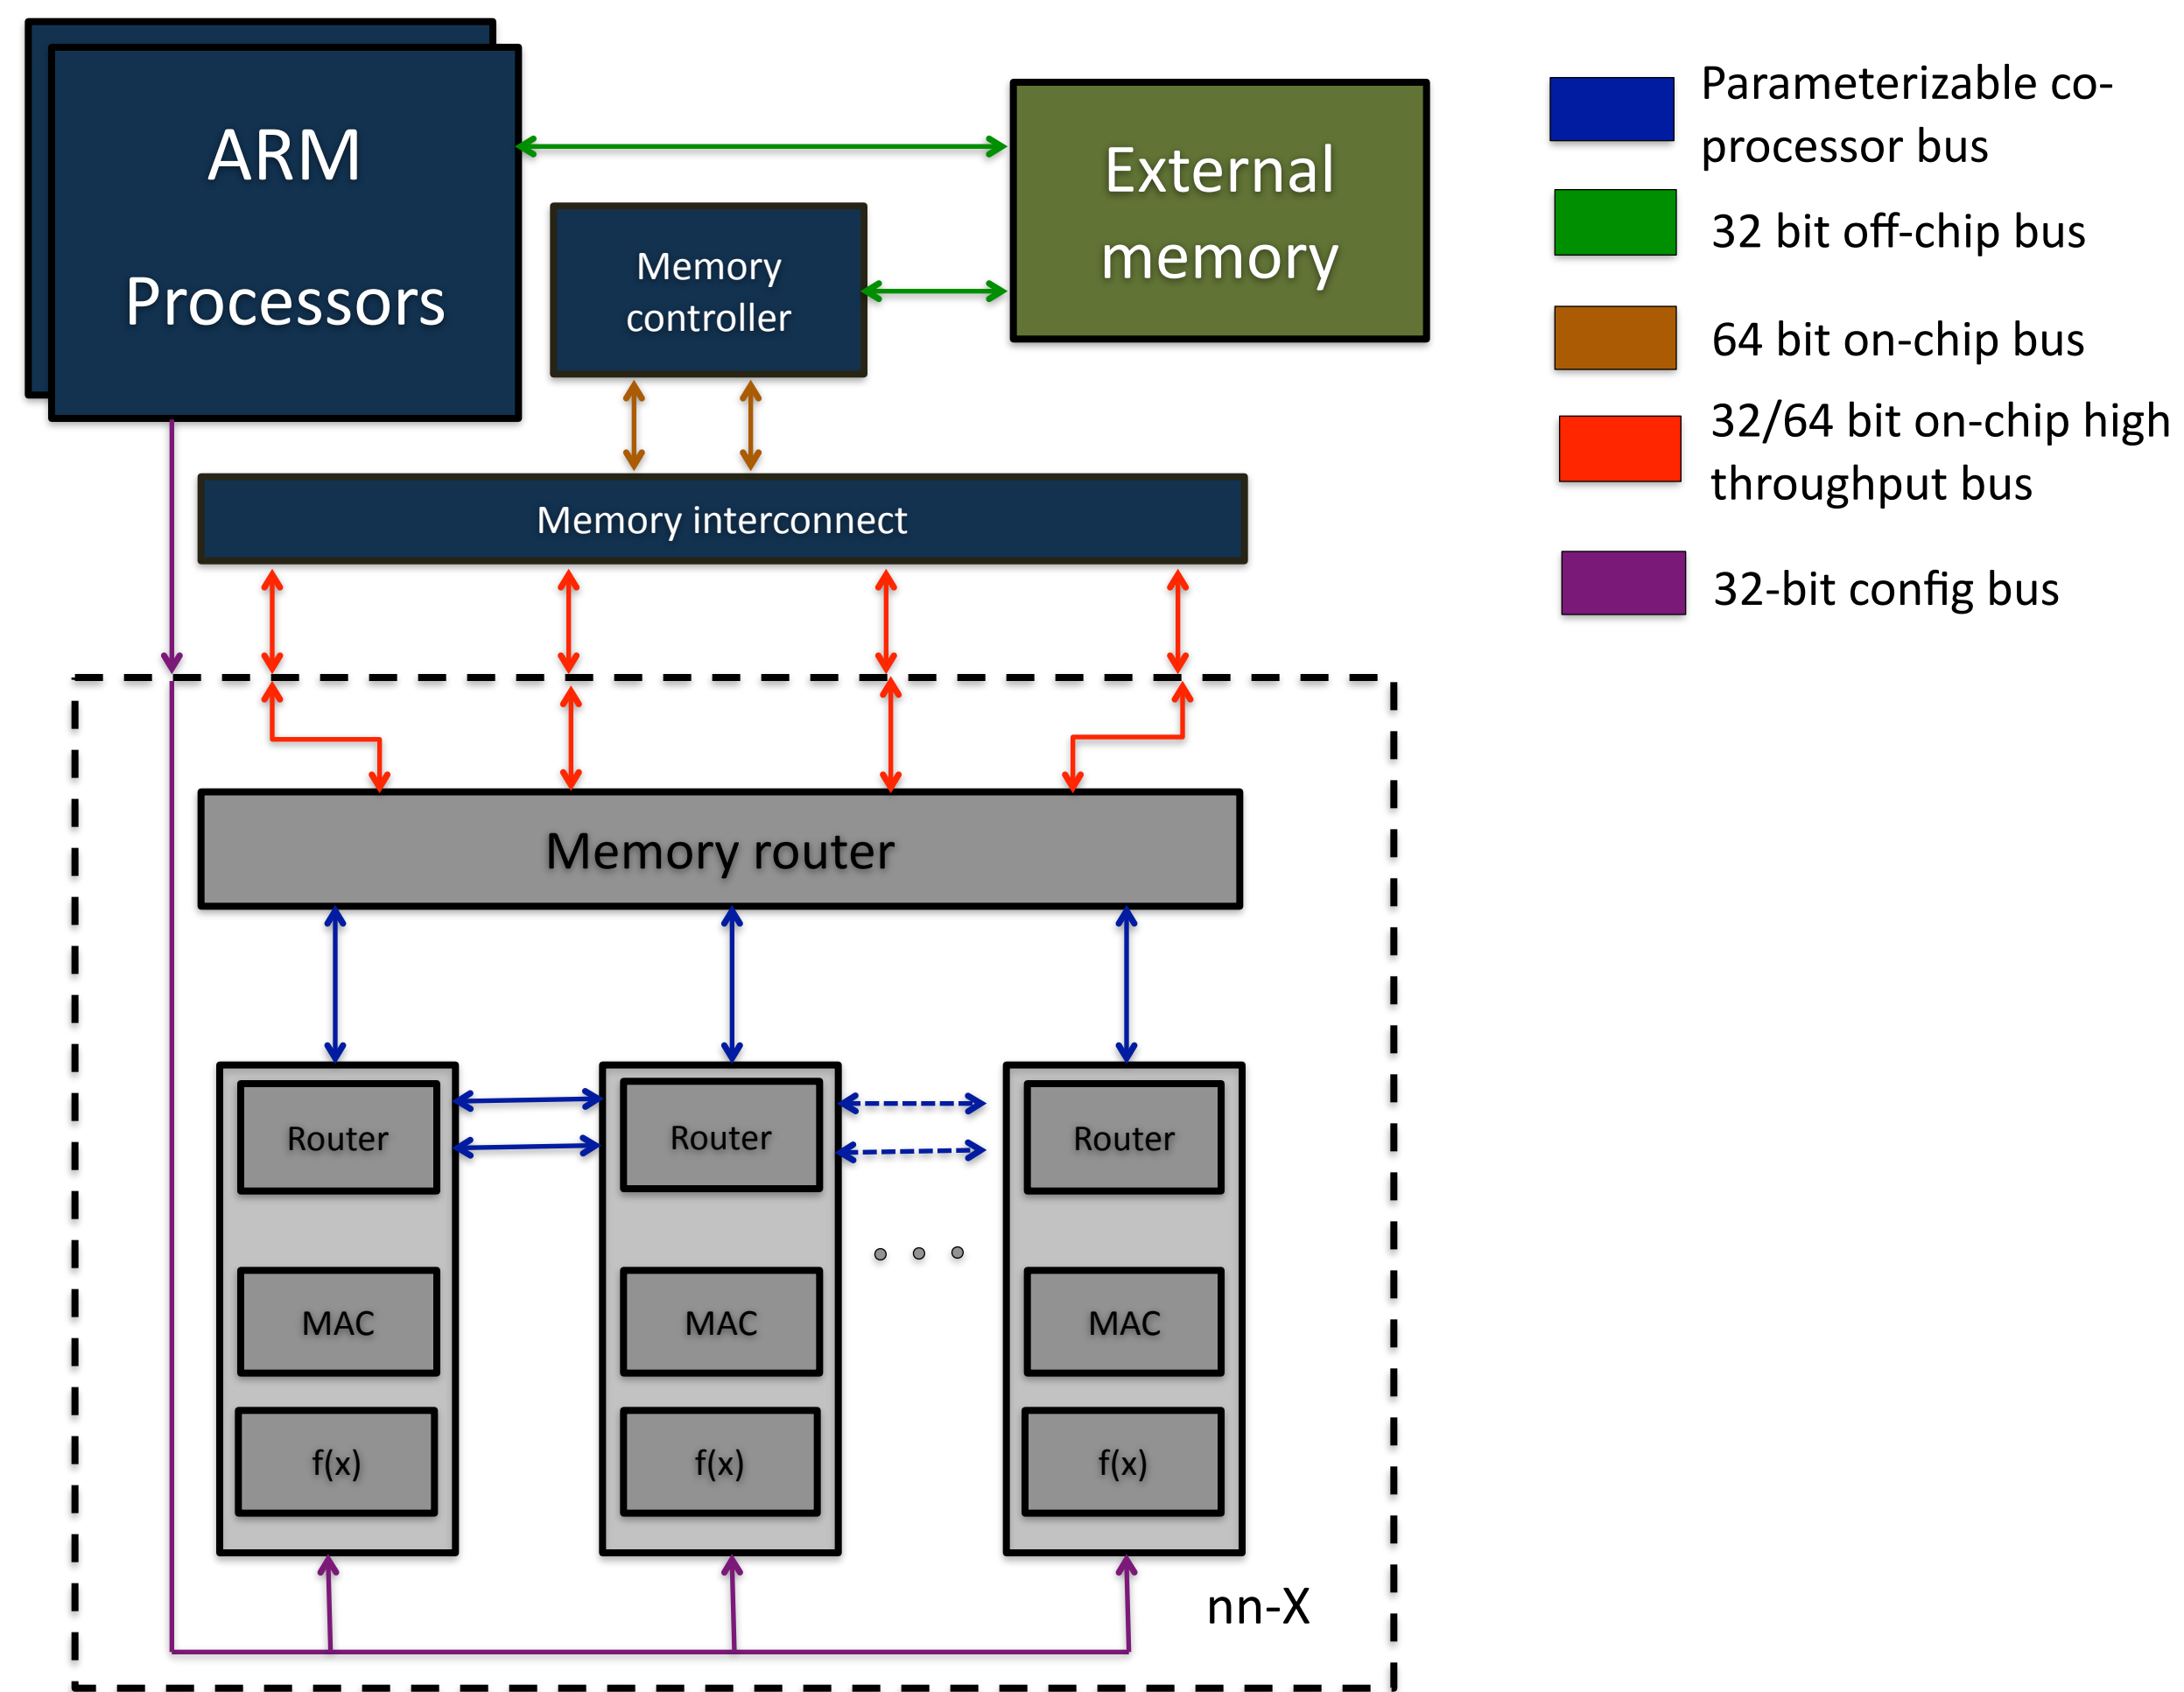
ARM Processors

Memory controller

External memory

Parameterizable co-processor bus

32 bit off-chip bus

64 bit on-chip bus

32/64 bit on-chip high throughput bus

32-bit config bus

Memory interconnect

Memory router

Router

MAC

f(x)

Router

MAC

f(x)

Router

MAC

f(x)

nn-X